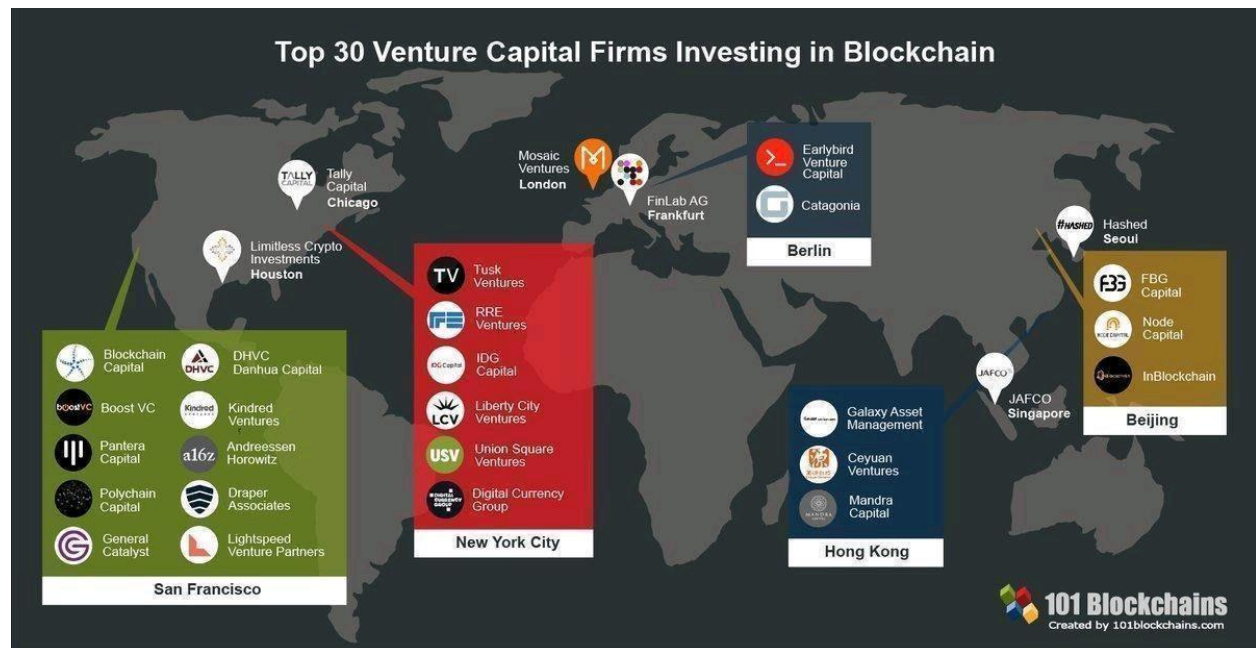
Top 30 Venture Capital Firms Investing in Blockchain

TALLY CAPITAL Tally Capital Chicago

Limitless Crypto Investments Houston

Mosaic Ventures London

FinLab AG Frankfurt

Earlybird Venture Capital

Catagonia

Berlin

#HASHED Hashed Seoul

Blockchain Capital

DHVC DHVC Danhua Capital

boostVC Boost VC

Kindred Kindred Ventures

Pantera Capital

a16z Andreessen Horowitz

Polychain Capital

Draper Associates

General Catalyst

Lightspeed Venture Partners

San Francisco

TV Tusk Ventures

RRE Ventures

IDG Capital IDG Capital

LCV Liberty City Ventures

USV Union Square Ventures

Digital Currency Group

New York City

JAFCO JAFCO Singapore

Galaxy Asset Management

Ceyuan Ventures

Mandra Capital

Hong Kong

FBG Capital

Node Capital

InBlockchain

Beijing

101 Blockchains
Created by 101blockchains.com